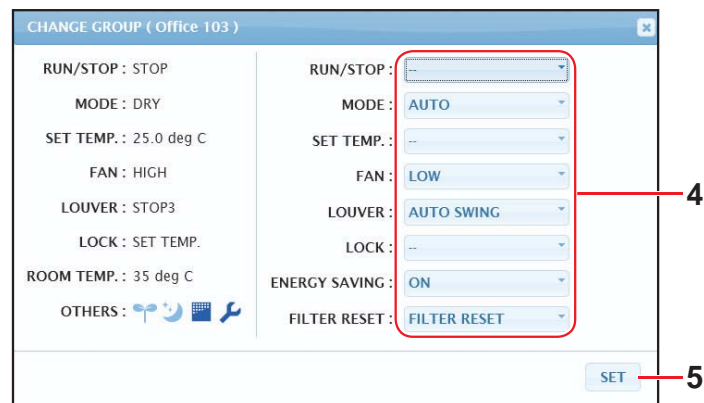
CHANGE GROUP ( Office 103 )

RUN/STOP : STOP
MODE : DRY
SET TEMP. : 25.0 deg C
FAN : HIGH
LOUVER : STOP3
LOCK : SET TEMP.
ROOM TEMP. : 35 deg C
OTHERS :

RUN/STOP : --
MODE : AUTO
SET TEMP. : --
FAN : LOW
LOUVER : AUTO SWING
LOCK : --
ENERGY SAVING : ON
FILTER RESET : FILTER RESET

4

SET

5